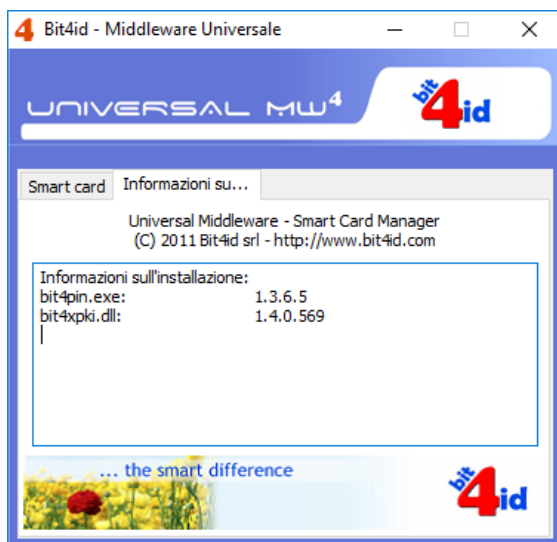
Bit4id - Middleware Universale

UNIVERSAL MW$^4$

bit 4 id

Smart card | Informazioni su...

Universal Middleware - Smart Card Manager
(C) 2011 Bit4id srl - http://www.bit4id.com

Informazioni sull'installazione:
bit4pin.exe: 1.3.6.5
bit4xpki.dll: 1.4.0.569

... the smart difference

bit 4 id